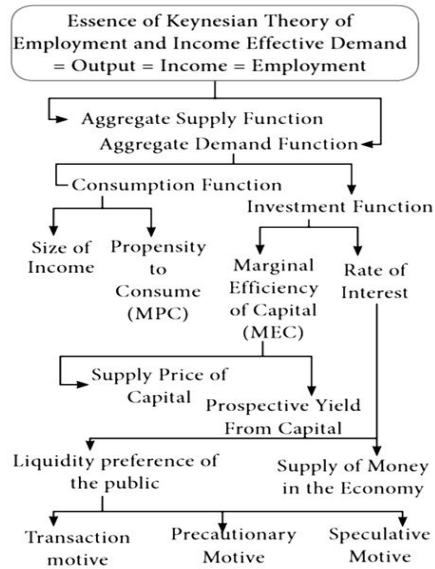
Essence of Keynesian Theory of Employment and Income Effective Demand = Output = Income = Employment

Aggregate Supply Function

Aggregate Demand Function

Consumption Function

Investment Function

Size of Income

Propensity to Consume (MPC)

Marginal Efficiency of Capital (MEC)

Rate of Interest

Supply Price of Capital

Prospective Yield From Capital

Liquidity preference of the public

Supply of Money in the Economy

Transaction motive

Precautionary Motive

Speculative Motive